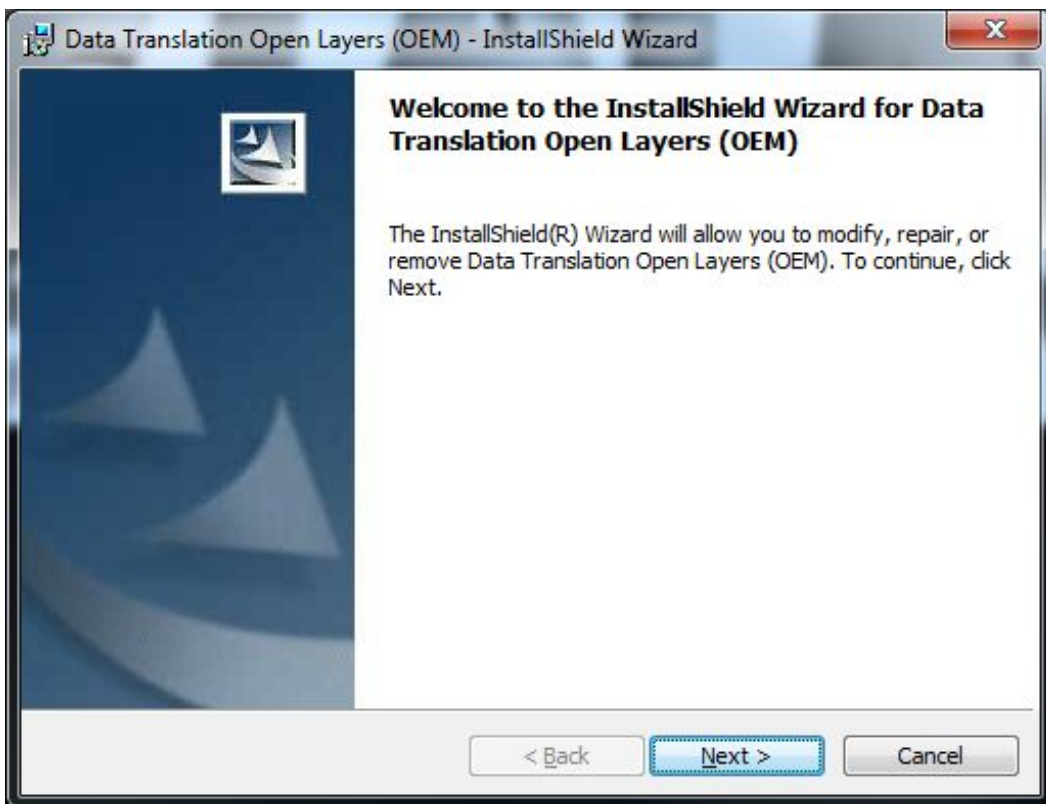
Data Translation Open Layers (OEM) - InstallShield Wizard

Welcome to the InstallShield Wizard for Data Translation Open Layers (OEM)

The InstallShield(R) Wizard will allow you to modify, repair, or remove Data Translation Open Layers (OEM). To continue, click Next.

< Back

Next >

Cancel